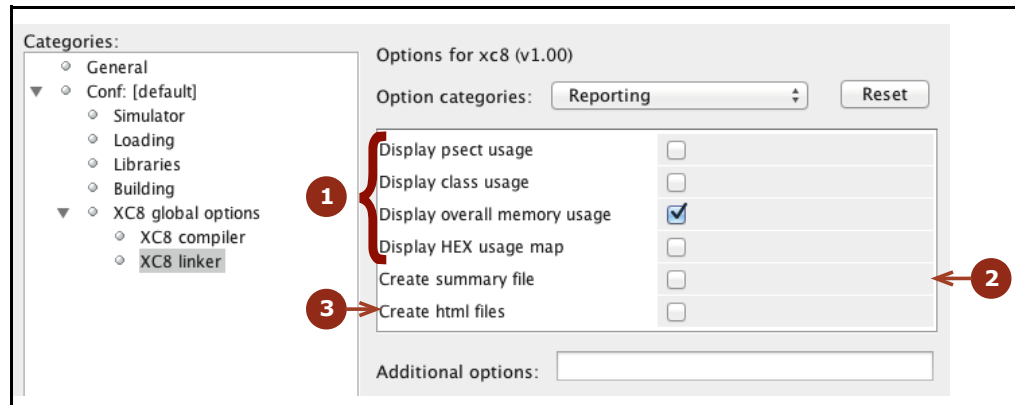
Categories:
General
Conf: [default]
Simulator
Loading
Libraries
Building
XC8 global options
XC8 compiler
XC8 linker

Options for xc8 (v1.00)

Option categories: Reporting

Reset

Display psect usage
Display class usage
Display overall memory usage
Display HEX usage map
Create summary file
Create html files

1

2

3

Additional options: